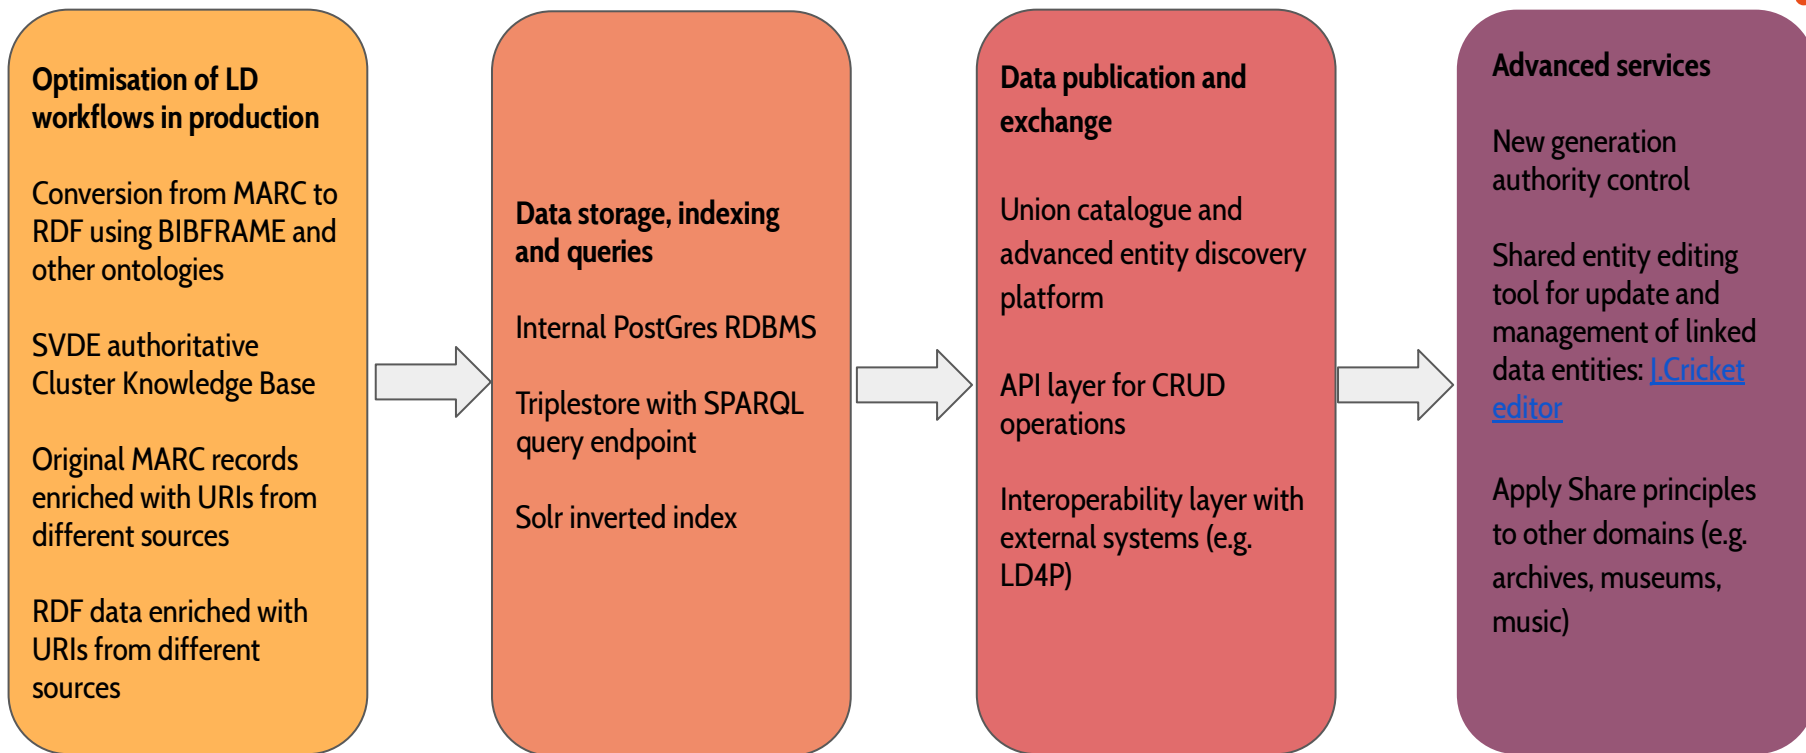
Optimisation of LD workflows in production

Conversion from MARC to RDF using BIBFRAME and other ontologies

SVDE authoritative Cluster Knowledge Base

Original MARC records enriched with URIs from different sources

RDF data enriched with URIs from different sources

Data storage, indexing and queries

Internal PostGres RDBMS

Triplestore with SPARQL query endpoint

Solr inverted index

Data publication and exchange

Union catalogue and advanced entity discovery platform

API layer for CRUD operations

Interoperability layer with external systems (e.g. LD4P)

Advanced services

New generation authority control

Shared entity editing tool for update and management of linked data entities: J.Cricket editor

Apply Share principles to other domains (e.g. archives, museums, music)